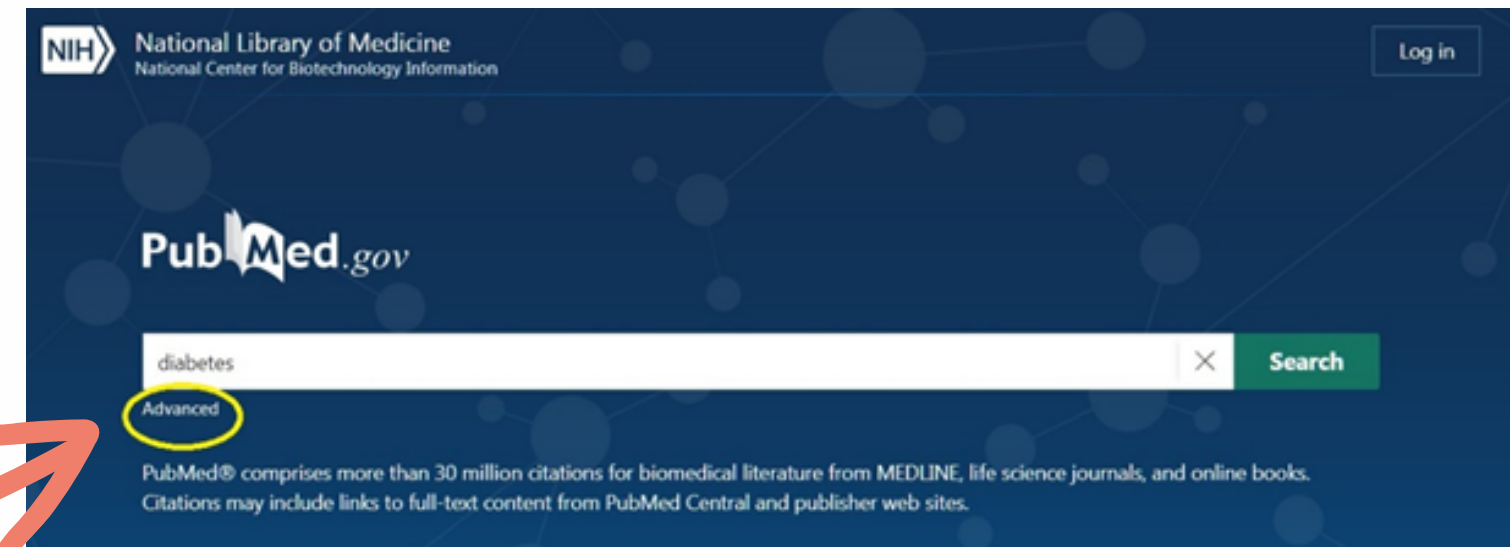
NIH National Library of Medicine
National Center for Biotechnology Information

Log in

PubMed.gov

diabetes

Search

Advanced

PubMed® comprises more than 30 million citations for biomedical literature from MEDLINE, life science journals, and online books. Citations may include links to full-text content from PubMed Central and publisher web sites.